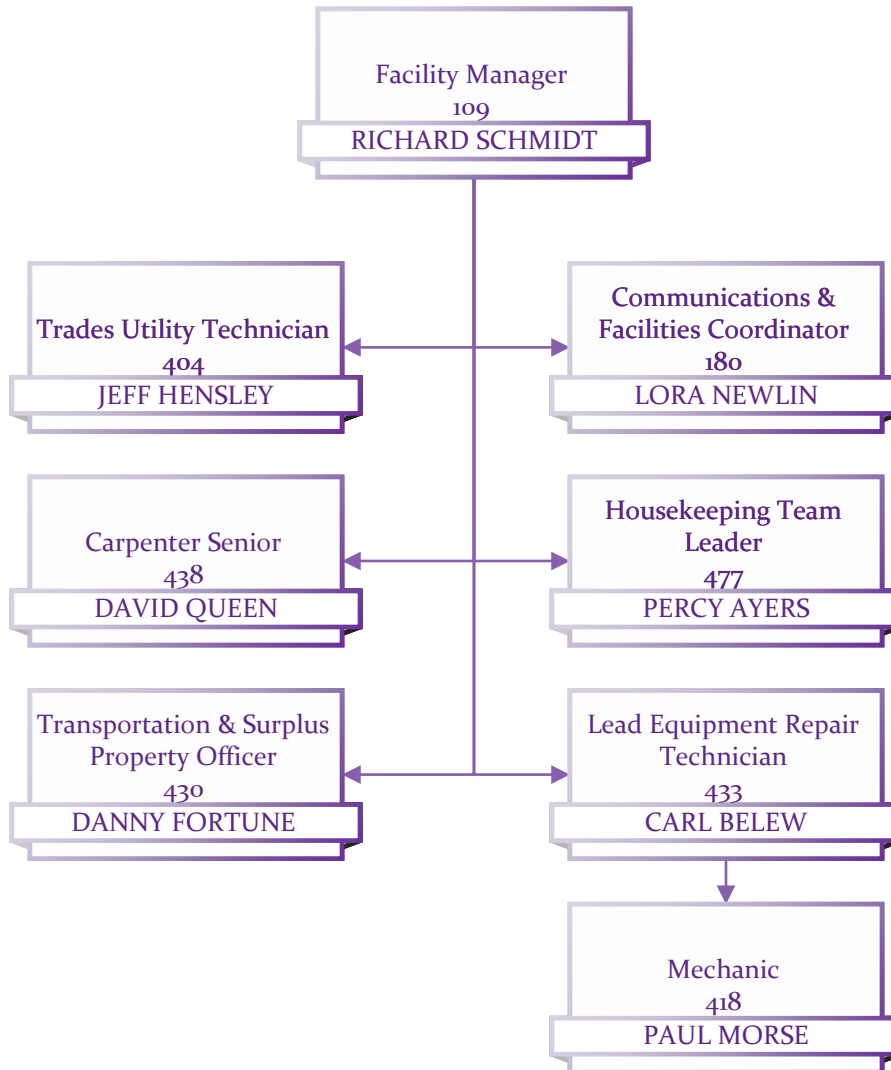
Facility Manager
109
RICHARD SCHMIDT

Trades Utility Technician
404
JEFF HENSLEY

Communications & Facilities Coordinator
180
LORA NEWLIN

Carpenter Senior
438
DAVID QUEEN

Housekeeping Team Leader
477
PERCY AYERS

Transportation & Surplus Property Officer
430
DANNY FORTUNE

Lead Equipment Repair Technician
433
CARL BELEW

Mechanic
418
PAUL MORSE